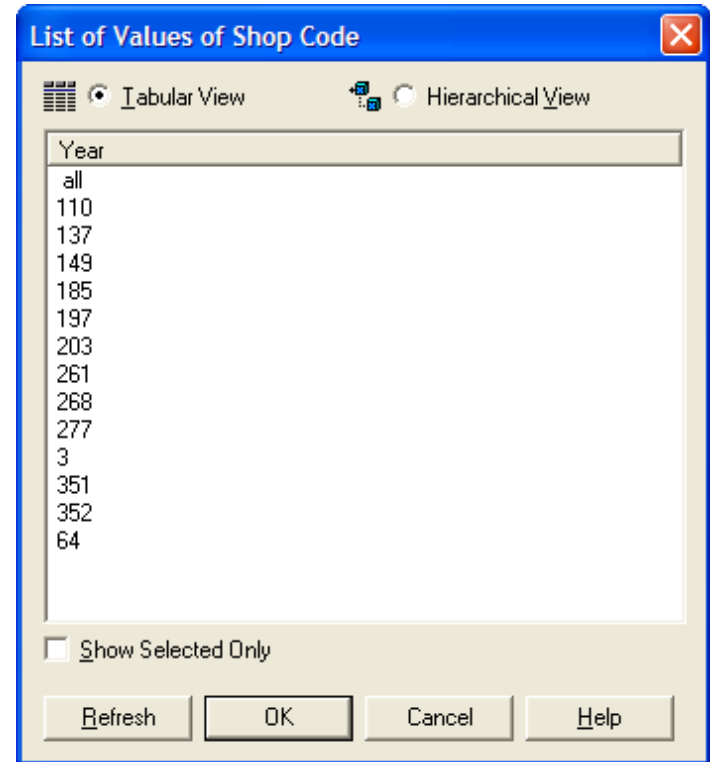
List of Values of Shop Code

Tabular View

Hierarchical View

| Year |
|---|
| all |
| 110 |
| 137 |
| 149 |
| 185 |
| 197 |
| 203 |
| 261 |
| 268 |
| 277 |
| 3 |
| 351 |
| 352 |
| 64 |

Show Selected Only

Refresh OK Cancel Help